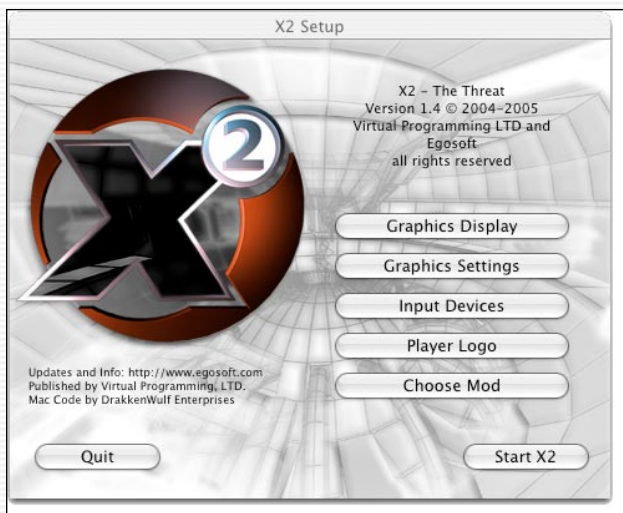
X2 Setup

X2 - The Threat
Version 1.4 © 2004-2005
Virtual Programming LTD and Egosoft
all rights reserved

X 2

Graphics Display

Graphics Settings

Input Devices

Player Logo

Choose Mod

Updates and Info: http://www.egosoft.com
Published by Virtual Programming, LTD.
Mac Code by DrakkenWulf Enterprises

Quit

Start X2